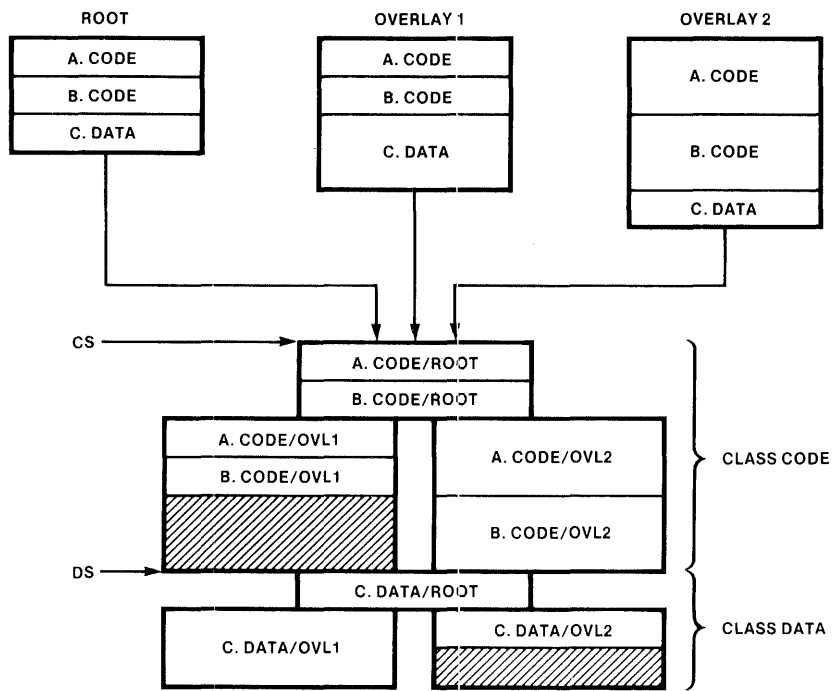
ROOT

A. CODE

B. CODE

C. DATA

OVERLAY 1

A. CODE

B. CODE

C. DATA

OVERLAY 2

A. CODE

B. CODE

C. DATA

CS

A. CODE/ROOT

B. CODE/ROOT

A. CODE/OVL1

B. CODE/OVL1

A. CODE/OVL2

B. CODE/OVL2

CLASS CODE

DS

C. DATA/ROOT

C. DATA/OVL1

C. DATA/OVL2

CLASS DATA